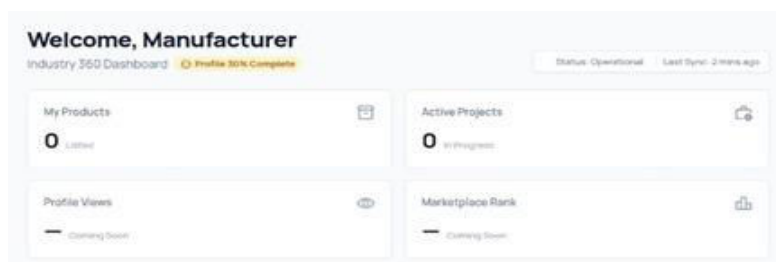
Welcome, Manufacturer

Industry 360 Dashboard Profile 30% Complete

Status: Operational Last Sync: 2 mins ago

My Products

0 Listed

Active Projects

0 In Progress

Profile Views

— Coming Soon

Marketplace Rank

— Coming Soon